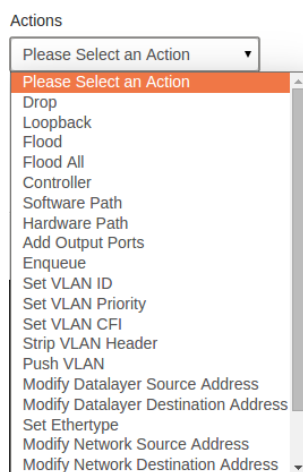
Actions

Please Select an Action ▾

Please Select an Action
Drop
Loopback
Flood
Flood All
Controller
Software Path
Hardware Path
Add Output Ports
Enqueue
Set VLAN ID
Set VLAN Priority
Set VLAN CFI
Strip VLAN Header
Push VLAN
Modify Datalayer Source Address
Modify Datalayer Destination Address
Set Ethertype
Modify Network Source Address
Modify Network Destination Address